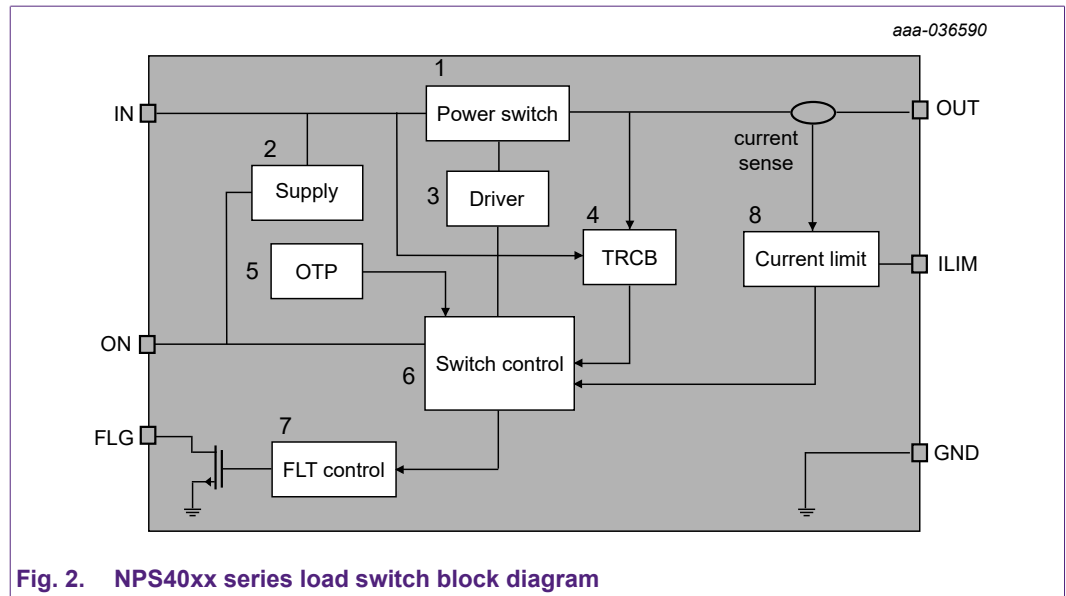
aaa-036590

1
Power switch

IN

OUT

current sense

2
Supply

3
Driver

4
TRCB

8
Current limit

ILIM

5
OTP

ON

Switch control

6

FLG

7
FLT control

GND

Fig. 2. NPS40xx series load switch block diagram